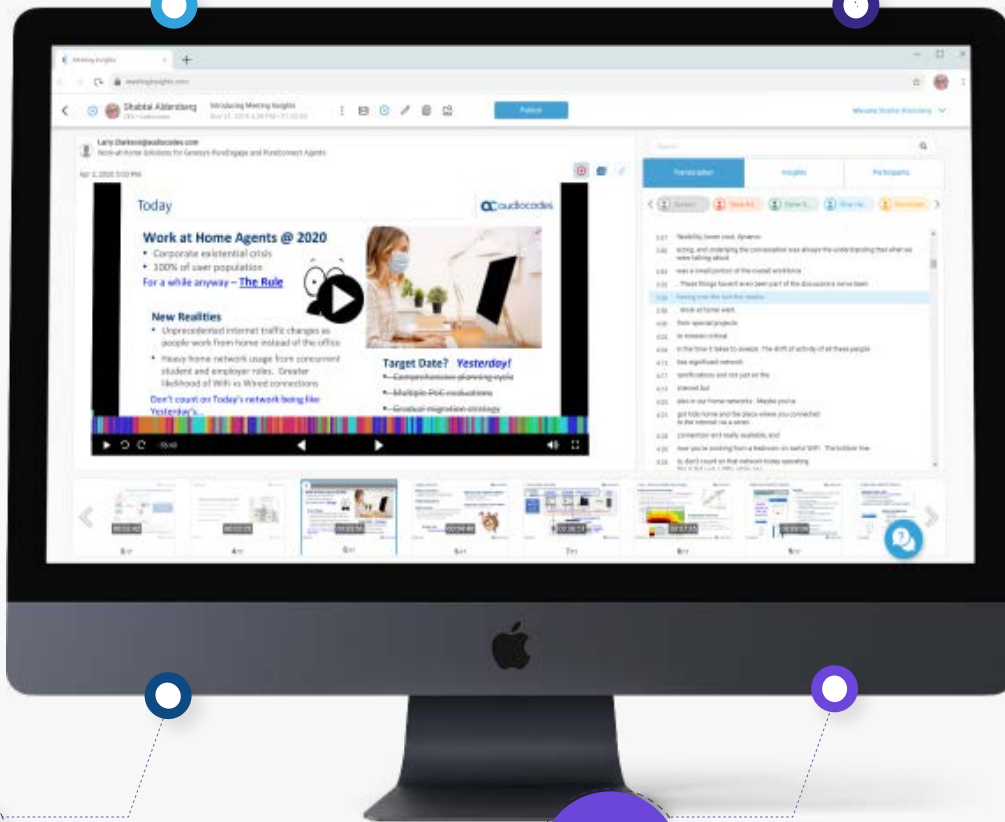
Meeting Insights

meetinginsights.com

Shabtai Adlersberg

Introducing Meeting Insights

Publish

Larry.Clarkson@audiocodes.com

Work at Home Solutions for Genesys PureEngage and PureConnect Agents

Apr 2, 2020 3:00 PM

Today

audiocodes

Work at Home Agents @ 2020

• Corporate existential crisis

• 100% of user population

For a while anyway – The Rule

New Realities

• Unprecedented internet traffic changes as people work from home instead of the office

• Heavy home network usage from concurrent student and employer roles. Greater likelihood of WiFi vs Wired connections

Don't count on Today's network being like Yesterday's...

Target Date? Yesterday!

• Comprehensive planning cycle

• Multiple PoC evaluations

• Gradual migration strategy

Transcription

Insights

Participants

flexibility, lower cost, dynamic

exiting, and underlying the conversation was always the understanding that what we were talking about

was a small portion of the overall workforce.

These things haven't even been part of the discussions we've been

having over the last few weeks.

Work at home went

from special projects

to mission critical

in the time it takes to sneeze. The shift of activity of all these people

has significant network

ramifications and not just on the

internet but

also in our home networks. Maybe you've

got kids home and the place where you connected to the internet via a street

connection isn't really available, and

now you're working from a bedroom on awful WiFi. The bottom line

is, don't count on that network today operating

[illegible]

1/7

4/7

5/7

6/7

7/7

8/7

9/7